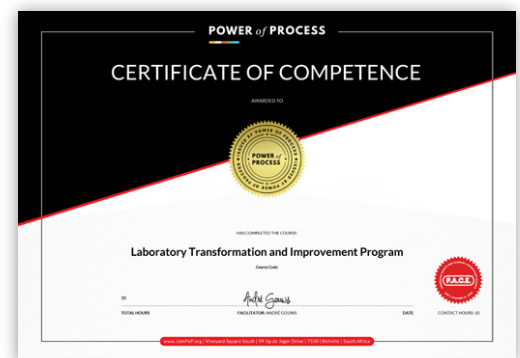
POWER of PROCESS

CERTIFICATE OF COMPETENCE

AWARDED TO

POWER of PROCESS

HAS COMPLETED THE COURSE:

Laboratory Transformation and Improvement Program

Course Code:

10

TOTAL HOURS

André Gouws

FACILITATOR: ANDRÉ GOUWS

DATE

P.A.C.E.

CONTACT HOURS: 10

www.JoinPoP.org | Vineyard Square South | 99 Bo-la Jager Drive | 7530 | Bellville | South Africa